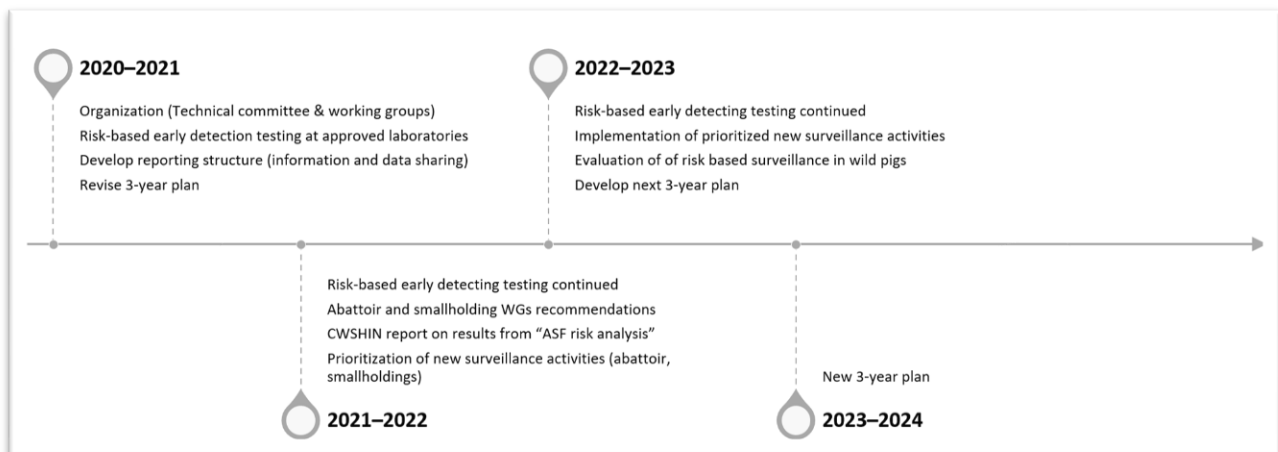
2020–2021

Organization (Technical committee & working groups)
Risk-based early detection testing at approved laboratories
Develop reporting structure (information and data sharing)
Revise 3-year plan

2022–2023

Risk-based early detecting testing continued
Implementation of prioritized new surveillance activities
Evaluation of of risk based surveillance in wild pigs
Develop next 3-year plan

Risk-based early detecting testing continued
Abattoir and smallholding WGs recommendations
CWSHIN report on results from "ASF risk analysis"
Prioritization of new surveillance activities (abattoir, smallholdings)

2021–2022

New 3-year plan

2023–2024